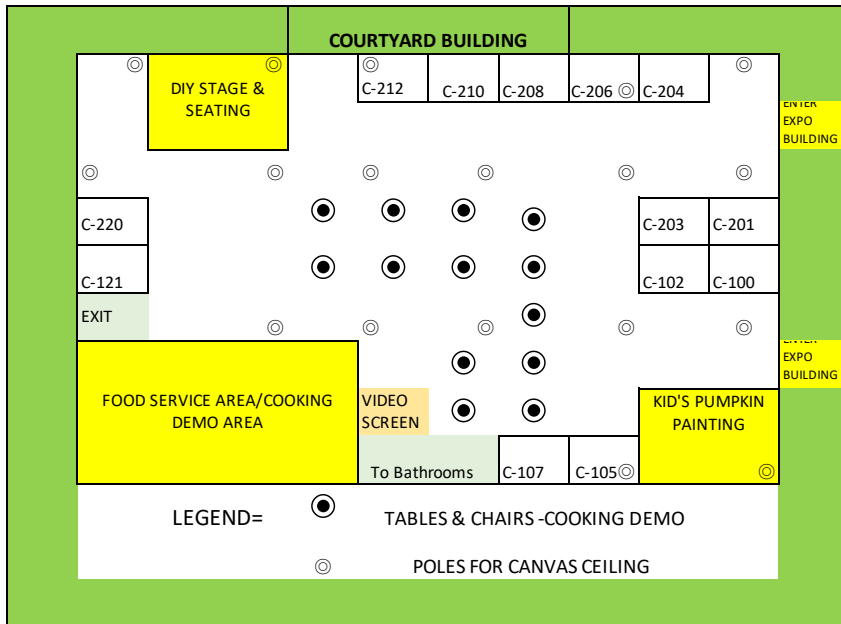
COURTYARD BUILDING

DIY STAGE & SEATING

C-212

C-210

C-208

C-206

C-204

ENTER EXPO BUILDING

C-220

C-203

C-201

C-121

C-102

C-100

EXIT

ENTER EXPO BUILDING

FOOD SERVICE AREA/COOKING DEMO AREA

VIDEO SCREEN

KID'S PUMPKIN PAINTING

To Bathrooms

C-107

C-105

LEGEND=

TABLES & CHAIRS -COOKING DEMO

POLES FOR CANVAS CEILING